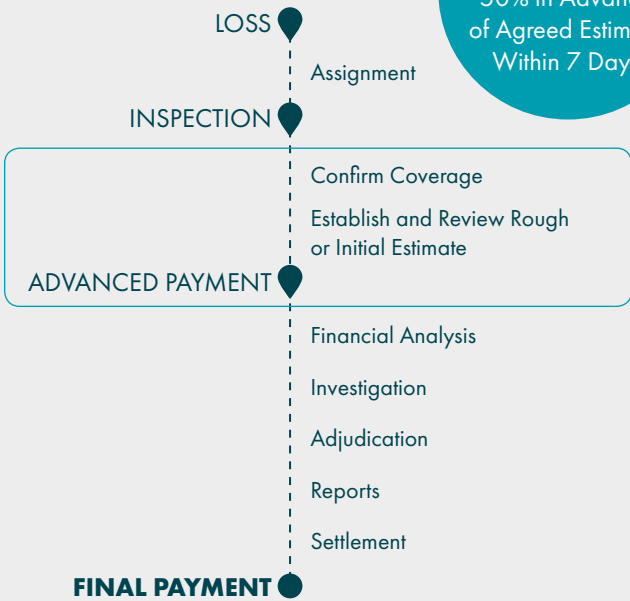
50% in Advan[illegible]
of Agreed Estim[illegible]
Within 7 Day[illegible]

LOSS

Assignment

INSPECTION

Confirm Coverage

Establish and Review Rough or Initial Estimate

ADVANCED PAYMENT

Financial Analysis

Investigation

Adjudication

Reports

Settlement

FINAL PAYMENT